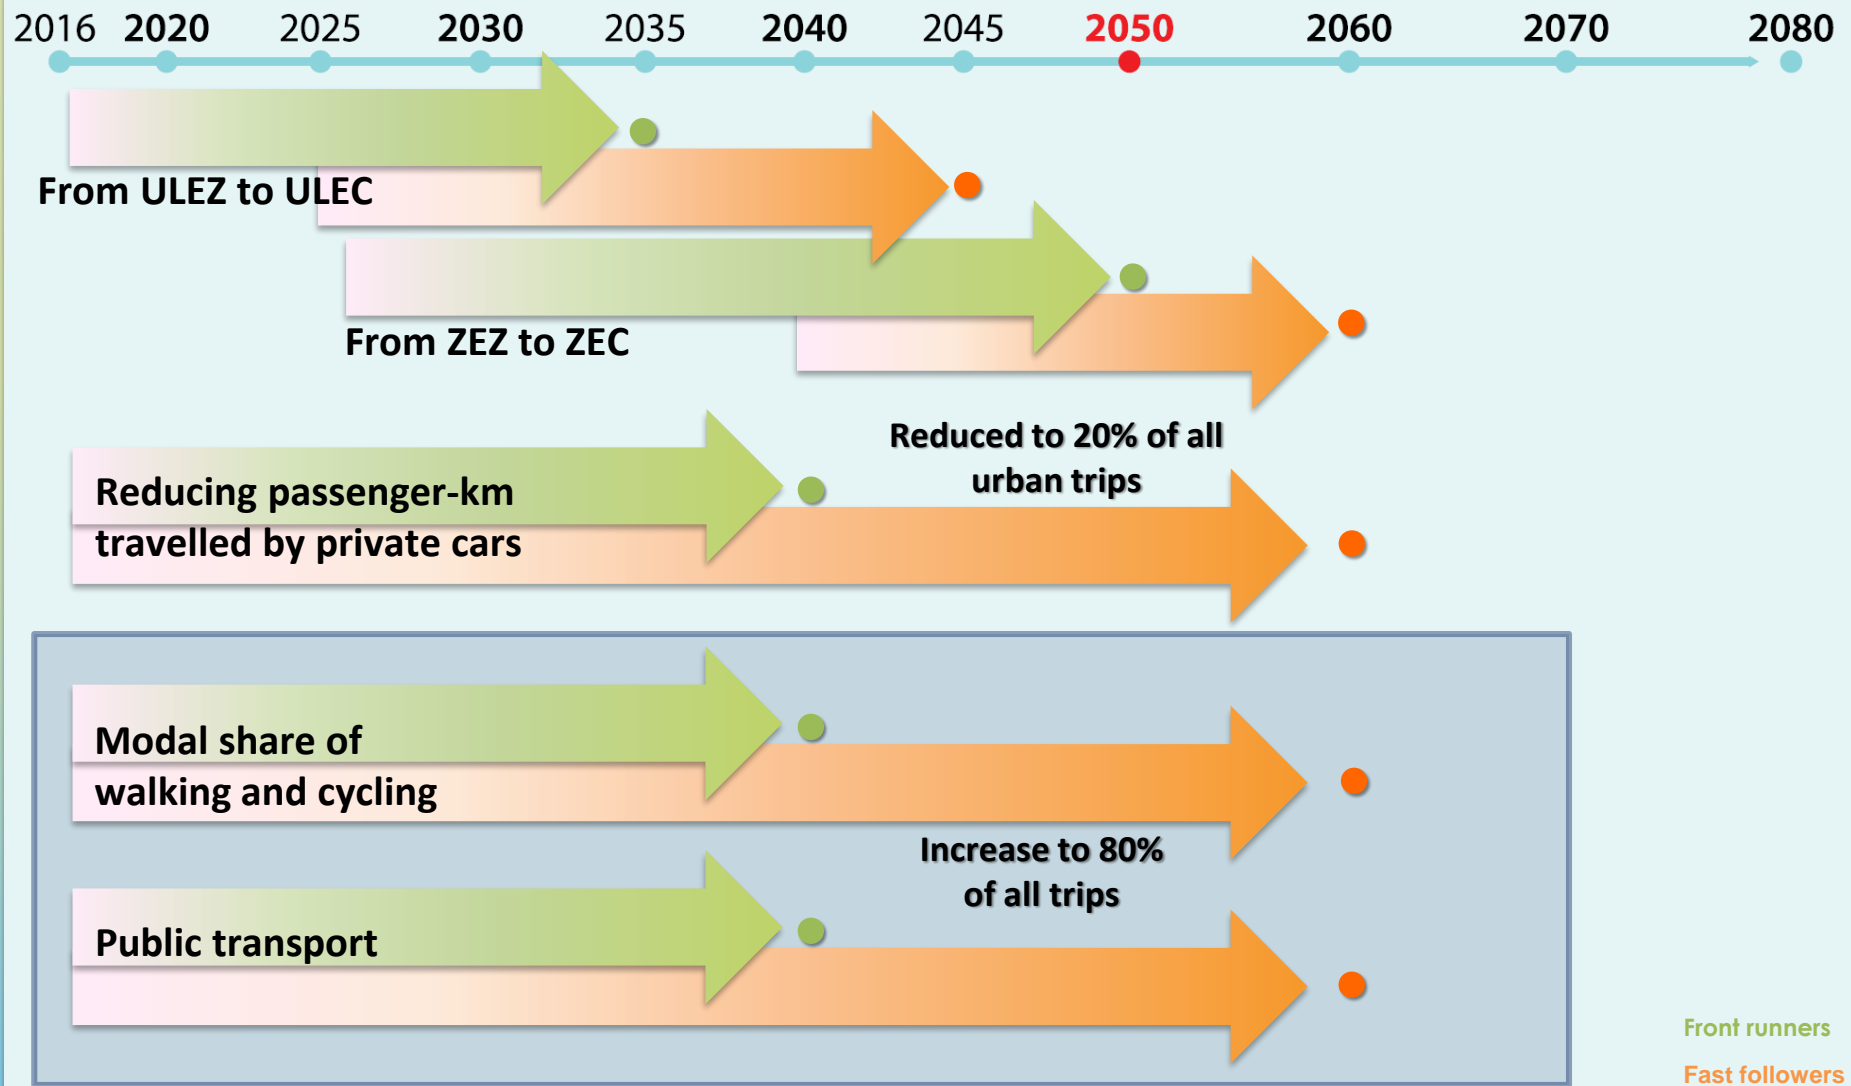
2016 2020 2025 2030 2035 2040 2045 2050 2060 2070 2080

From ULEZ to ULEC

From ZEZ to ZEC

Reduced to 20% of all urban trips

Reducing passenger-km travelled by private cars

Modal share of walking and cycling

Increase to 80% of all trips

Public transport

Front runners

Fast followers